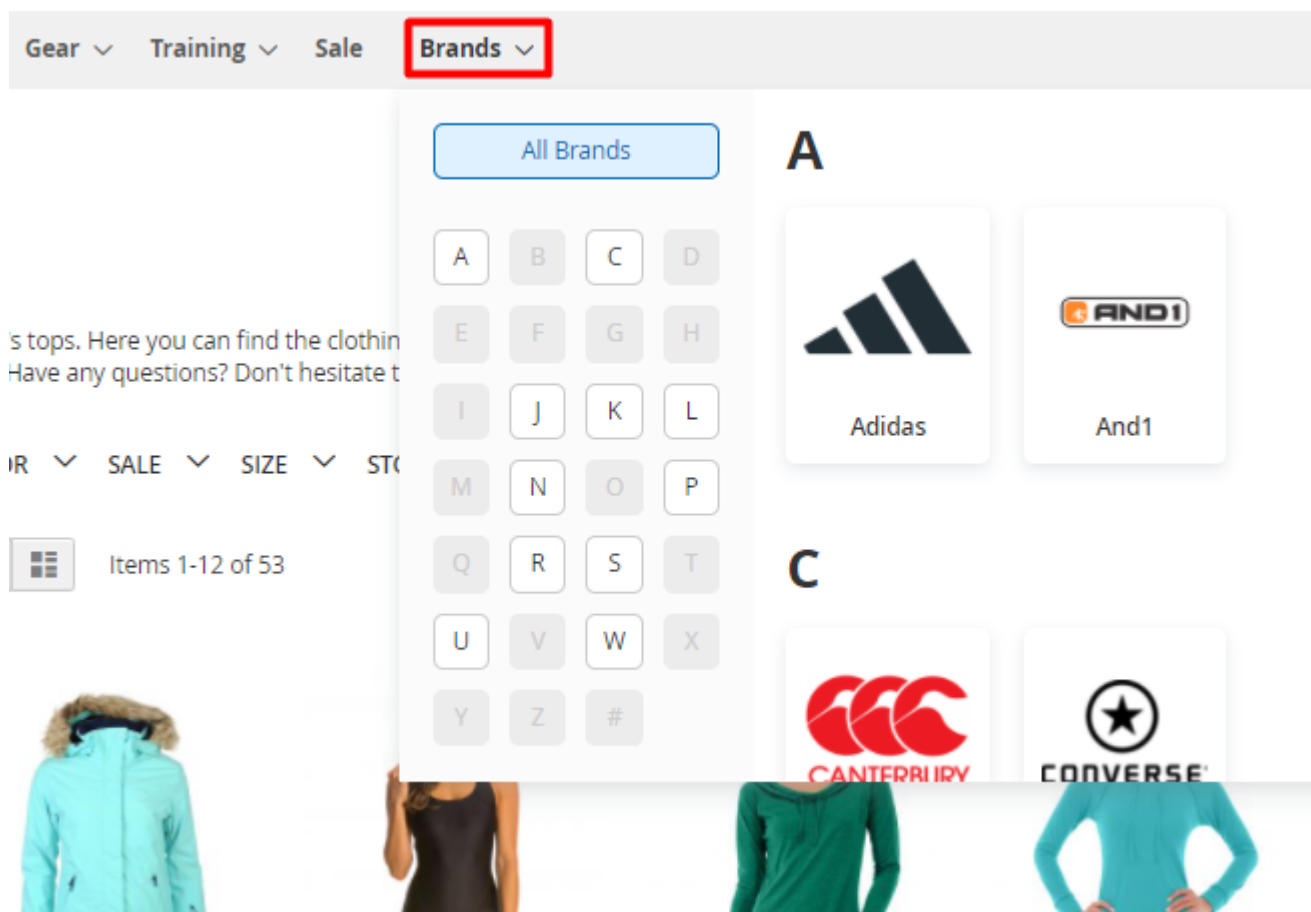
Gear ⌄ Training ⌄ Sale Brands ⌄

All Brands

A B C D
E F G H
I J K L
M N O P
Q R S T
U V W X
Y Z #

A

AND1

Adidas

And1

C

CANTERBURY

CONVERSE

's tops. Here you can find the clothin
Have any questions? Don't hesitate t

OR ⌄ SALE ⌄ SIZE ⌄ STO

Items 1-12 of 53